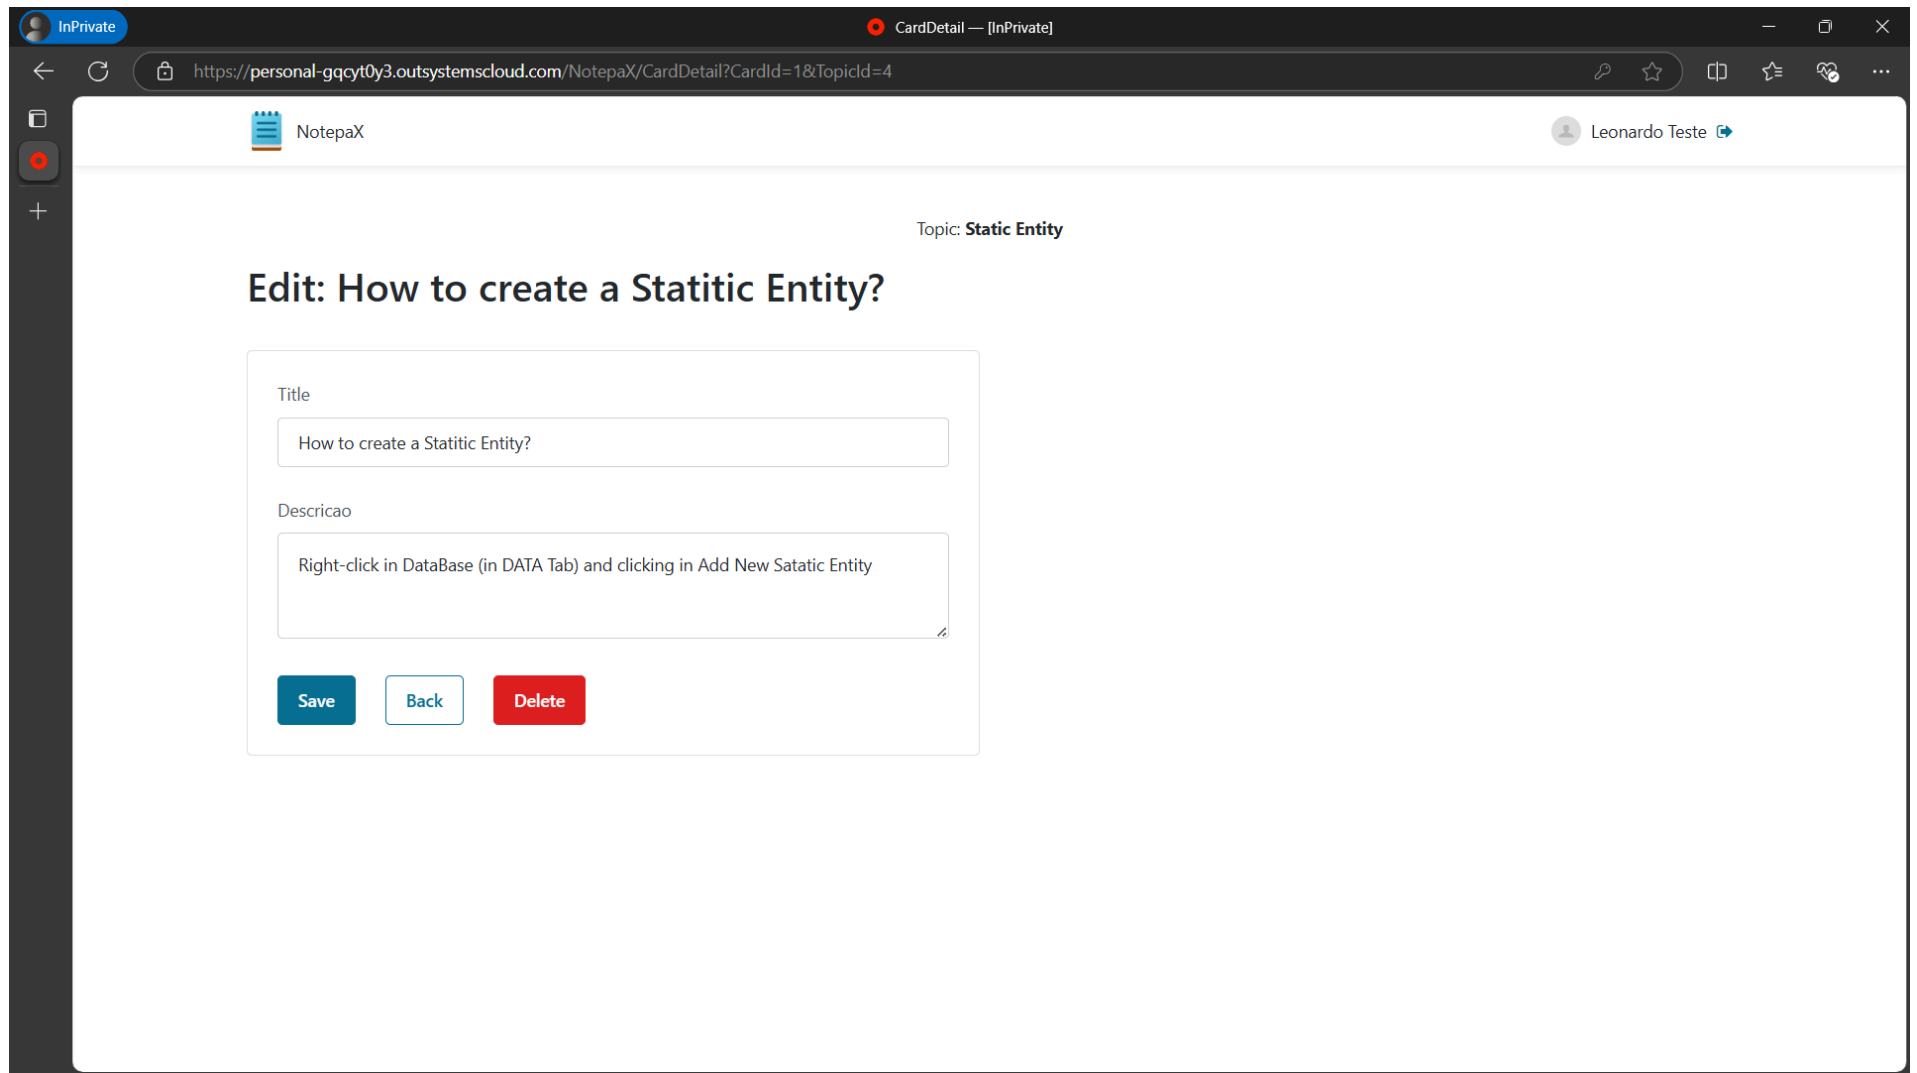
InPrivate

CardDetail — [InPrivate]

https://personal-gqcyt0y3.outsystemscloud.com/NotepaX/CardDetail?CardId=1&TopicId=4

NotepaX

Leonardo Teste

Topic: **Static Entity**

# Edit: How to create a Statitic Entity?

Title

How to create a Statitic Entity?

Descricao

Right-click in DataBase (in DATA Tab) and clicking in Add New Satatic Entity

Save

Back

Delete